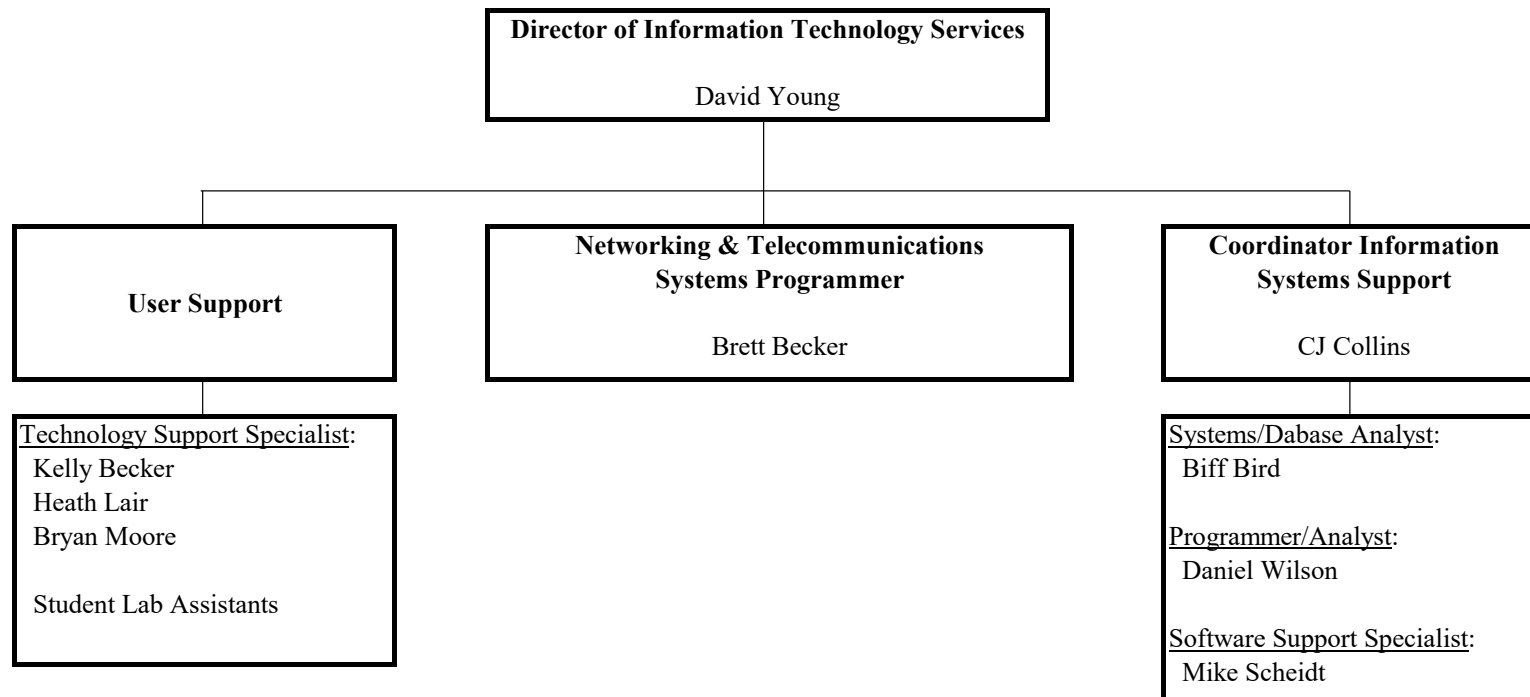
Director of Information Technology Services

David Young

User Support

Technology Support Specialist:
Kelly Becker
Heath Lair
Bryan Moore

Student Lab Assistants

Networking & Telecommunications Systems Programmer

Brett Becker

Coordinator Information Systems Support

CJ Collins

Systems/Dabase Analyst:
Biff Bird

Programmer/Analyst:
Daniel Wilson

Software Support Specialist:
Mike Scheidt